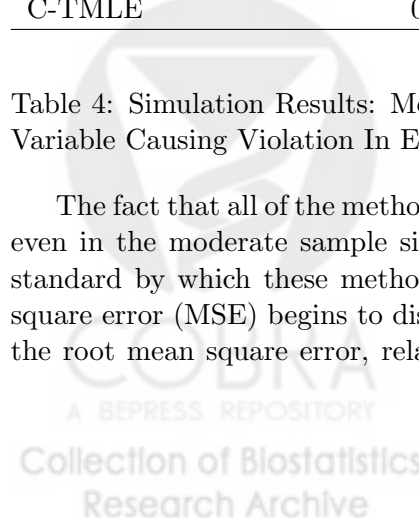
C-TMLE

Table 4: Simulation Results: M
Variable Causing Violation In E

The fact that all of the metho
even in the moderate sample si
standard by which these metho
square error (MSE) begins to dis
the root mean square error, rela

COBRA
A BEPRESS REPOSITORY
Collection of Biostatistics
Research Archive